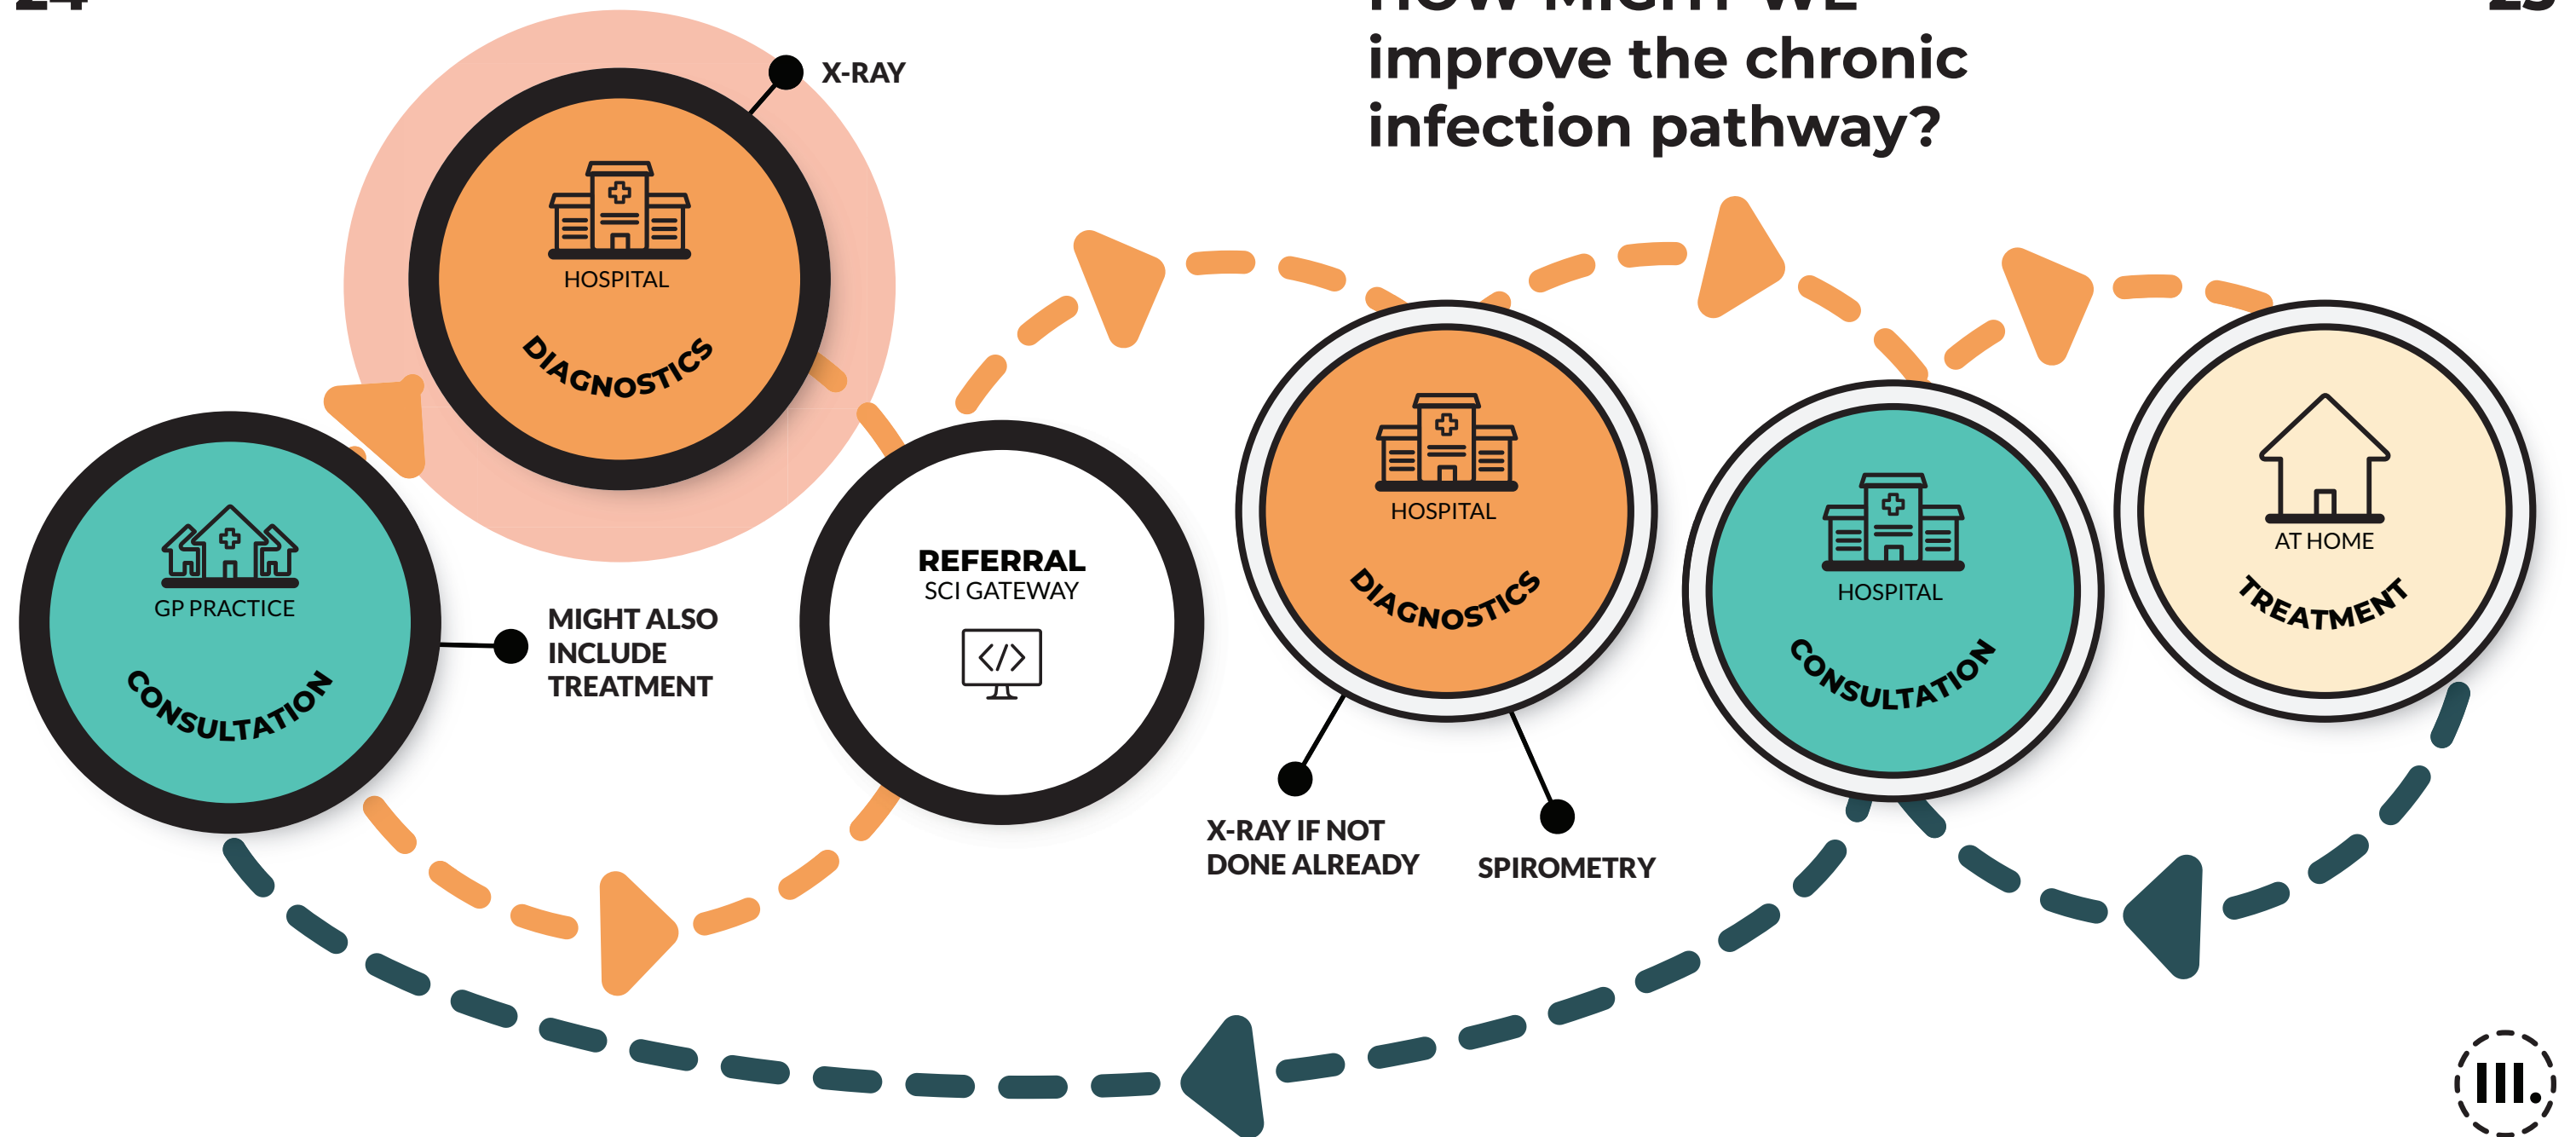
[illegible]

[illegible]
improve the chronic infection pathway?

X-RAY

HOSPITAL
DIAGNOSTICS

GP PRACTICE
CONSULTATION

MIGHT ALSO INCLUDE TREATMENT

REFERRAL
SCI GATEWAY

HOSPITAL
DIAGNOSTICS

X-RAY IF NOT DONE ALREADY

SPIROMETRY

HOSPITAL
CONSULTATION

AT HOME
TREATMENT

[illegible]